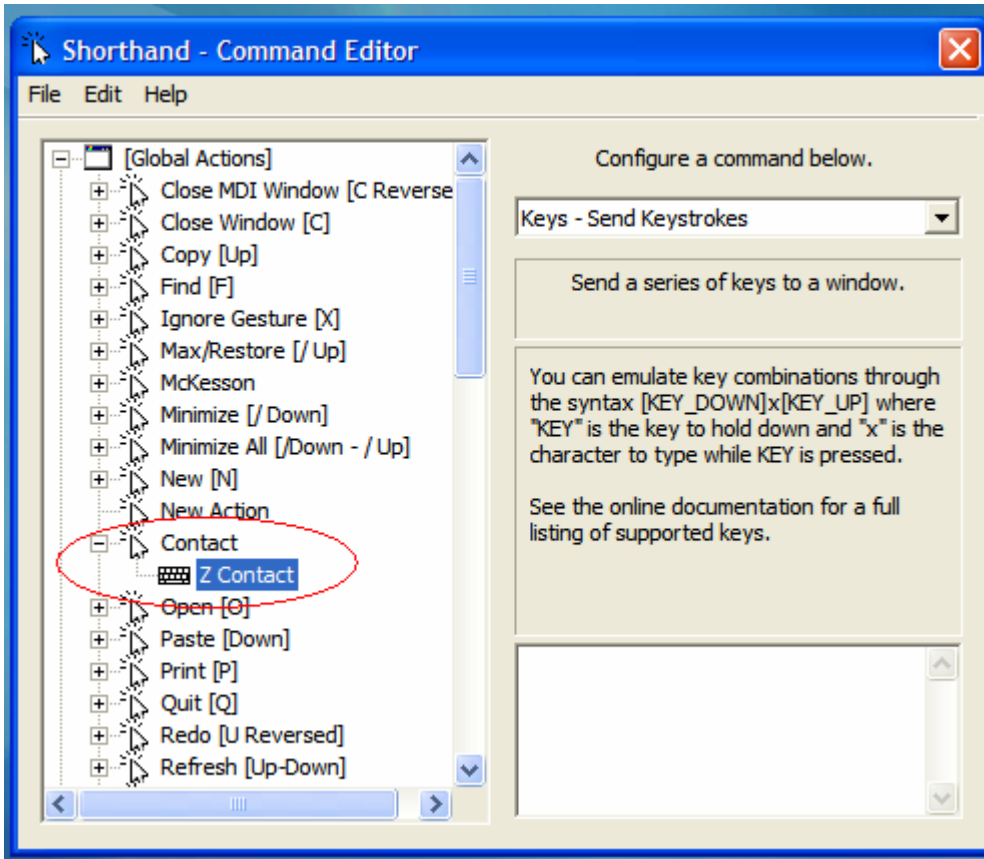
Shorthand - Command Editor

File Edit Help

[Global Actions]
Close MDI Window [C Reverse
Close Window [C]
Copy [Up]
Find [F]
Ignore Gesture [X]
Max/Restore [/ Up]
McKesson
Minimize [/ Down]
Minimize All [/Down - / Up]
New [N]
New Action
Contact
Z Contact
Open [O]
Paste [Down]
Print [P]
Quit [Q]
Redo [U Reversed]
Refresh [Up-Down]

Configure a command below.

Keys - Send Keystrokes

Send a series of keys to a window.

You can emulate key combinations through the syntax [KEY_DOWN]x[KEY_UP] where "KEY" is the key to hold down and "x" is the character to type while KEY is pressed.

See the online documentation for a full listing of supported keys.